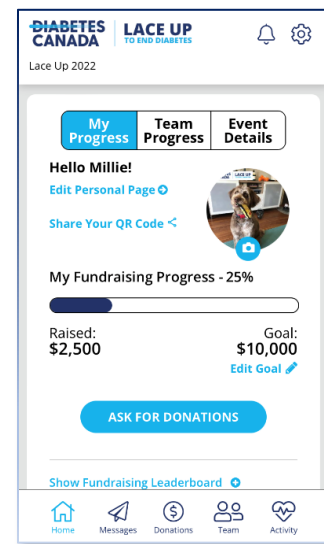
DIABETES CANADA | LACE UP TO END DIABETES

Lace Up 2022

My Progress | Team Progress | Event Details

Hello Millie!

Edit Personal Page

Share Your QR Code

My Fundraising Progress - 25%

Raised:
$2,500

Goal:
$10,000

Edit Goal

ASK FOR DONATIONS

Show Fundraising Leaderboard

Home Messages Donations Team Activity